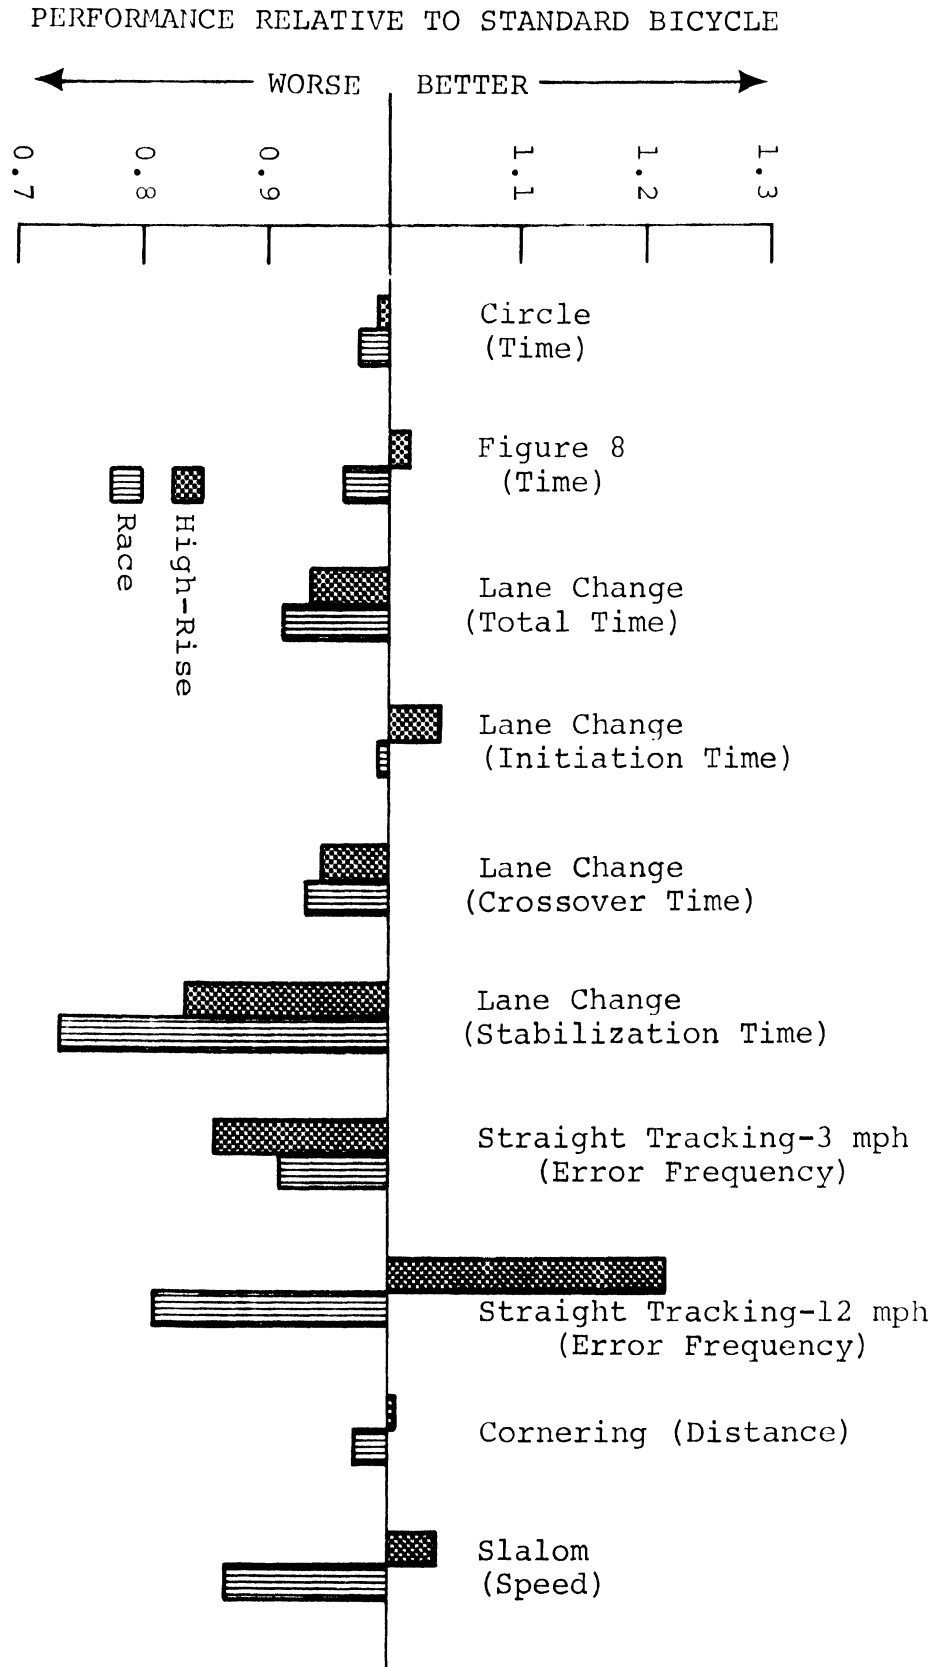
PERFORMANCE RELATIVE TO STANDARD BICYCLE

WORSE BETTER

0.7
0.8
0.9
1.1
1.2
1.3

High-Rise
Race

Circle
(Time)

Figure 8
(Time)

Lane Change
(Total Time)

Lane Change
(Initiation Time)

Lane Change
(Crossover Time)

Lane Change
(Stabilization Time)

Straight Tracking-3 mph
(Error Frequency)

Straight Tracking-12 mph
(Error Frequency)

Cornering (Distance)

Slalom
(Speed)